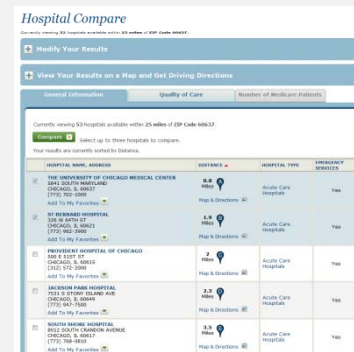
Hospital Compare

Currently viewing 53 hospitals available within 25 miles of ZIP Code 60637.

Modify Your Results

View Your Results on a Map and Get Driving Directions

General Information | Quality of Care | Number of Medicare Patients

Currently viewing 53 hospitals available within 25 miles of ZIP Code 60637.

Compare Select up to three hospitals to compare.

Your results are currently sorted by Distance.

| | HOSPITAL NAME, ADDRESS | DISTANCE | HOSPITAL TYPE | EMERGENCY SERVICES |
|---|---|---|---|---|
| | THE UNIVERSITY OF CHICAGO MEDICAL CENTER 5841 SOUTH MARYLAND CHICAGO, IL 60637 (773) 702-1000 Add To My Favorites | 0.8 Miles Map & Directions | Acute Care Hospitals | Yes |
| | ST BERNARD HOSPITAL 326 W 64TH ST CHICAGO, IL 60621 (773) 962-3900 Add To My Favorites | 1.6 Miles Map & Directions | Acute Care Hospitals | Yes |
| | PROVIDENT HOSPITAL OF CHICAGO 500 E 51ST ST CHICAGO, IL 60615 (312) 572-2000 Add To My Favorites | 2 Miles Map & Directions | Acute Care Hospitals | Yes |
| | JACKSON PARK HOSPITAL 7531 S STONY ISLAND AVE CHICAGO, IL 60649 (773) 947-7500 Add To My Favorites | 2.3 Miles Map & Directions | Acute Care Hospitals | Yes |
| | SOUTH SHORE HOSPITAL 8012 SOUTH CRANDON AVENUE CHICAGO, IL 60617 (773) 768-0810 Add To My Favorites | 3.3 Miles Map & Directions | Acute Care Hospitals | Yes |